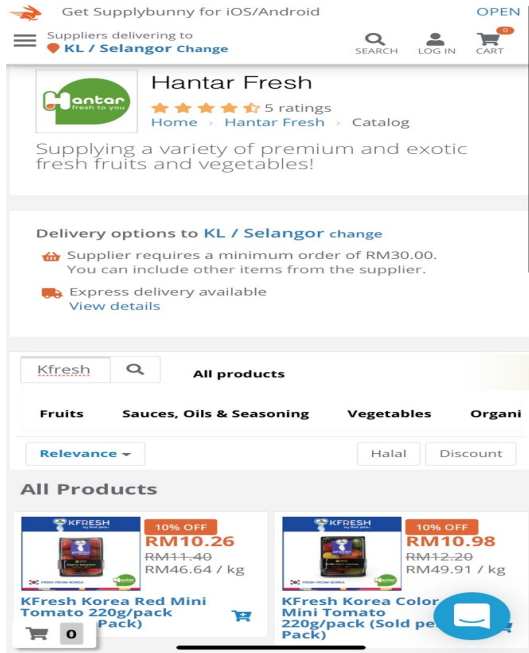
Get Supplybunny for iOS/Android OPEN

Suppliers delivering to
KL / Selangor Change

SEARCH LOG IN 0 CART

Hantar fresh to you

Hantar Fresh
5 ratings
Home › Hantar Fresh › Catalog

Supplying a variety of premium and exotic fresh fruits and vegetables!

Delivery options to KL / Selangor change
Supplier requires a minimum order of RM30.00. You can include other items from the supplier.
Express delivery available
View details

Kfresh
All products

Fruits Sauces, Oils & Seasoning Vegetables Organi

Relevance Halal Discount

All Products

KFRESH
10% OFF
RM10.26
RM11.40
RM46.64 / kg
KFresh Korea Red Mini Tomato 220g/pack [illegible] Pack)

0

KFRESH
10% OFF
RM10.98
RM12.20
RM49.91 / kg
KFresh Korea Color Mini Tomato 220g/pack (Sold pe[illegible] Pack)